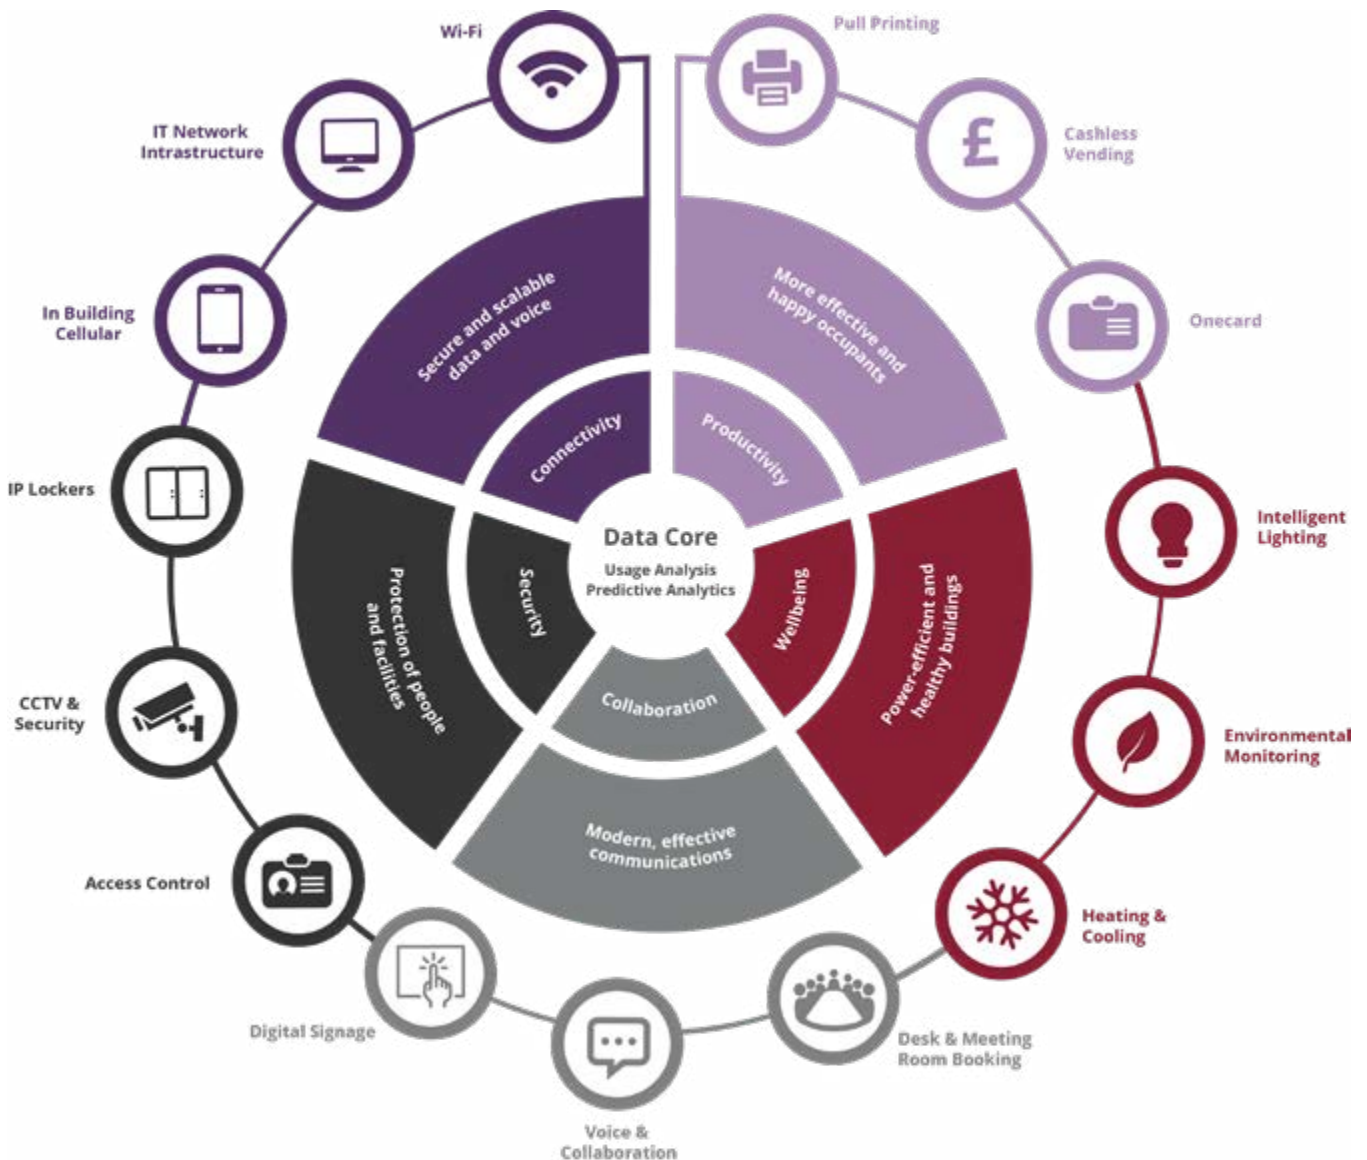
Wi-Fi

Pull Printing

IT Network Intrastructure

Cashless Vending

In Building Cellular

Onecard

IP Lockers

Intelligent Lighting

CCTV & Security

Environmental Monitoring

Access Control

Heating & Cooling

Digital Signage

Desk & Meeting Room Booking

Voice & Collaboration

Secure and scalable data and voice

Connectivity

More effective and happy occupants

Productivity

Data Core
Usage Analysis
Predictive Analytics

Protection of people and facilities

Security

Wellbeing

Power-efficient and healthy buildings

Collaboration

Modern, effective communications